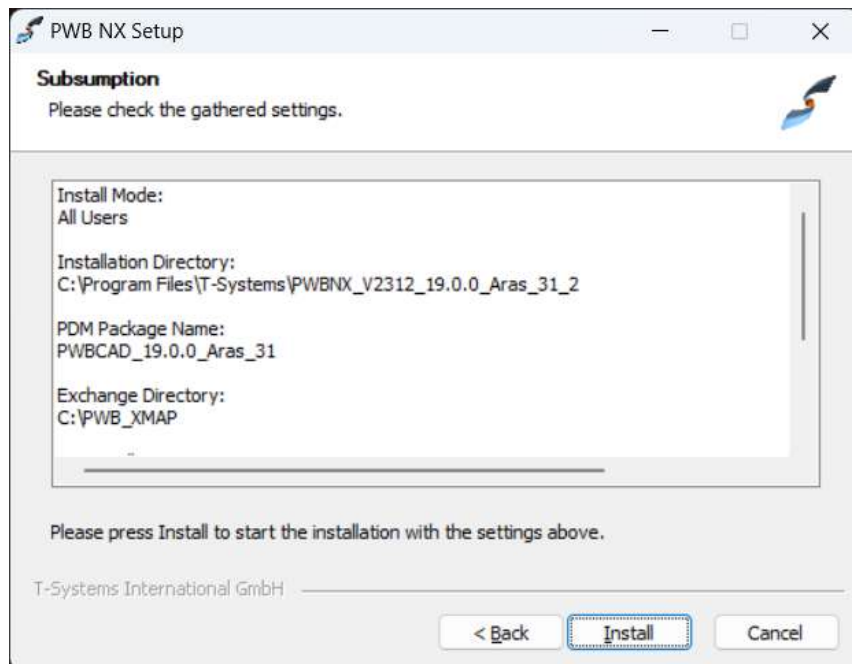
PWB NX Setup

Subsumption
Please check the gathered settings.

Install Mode:
All Users

Installation Directory:
C:\Program Files\T-Systems\PWBNX_V2312_19.0.0_Aras_31_2

PDM Package Name:
PWBCAD_19.0.0_Aras_31

Exchange Directory:
C:\PWB_XMAP

Please press Install to start the installation with the settings above.

T-Systems International GmbH

< Back
Install
Cancel